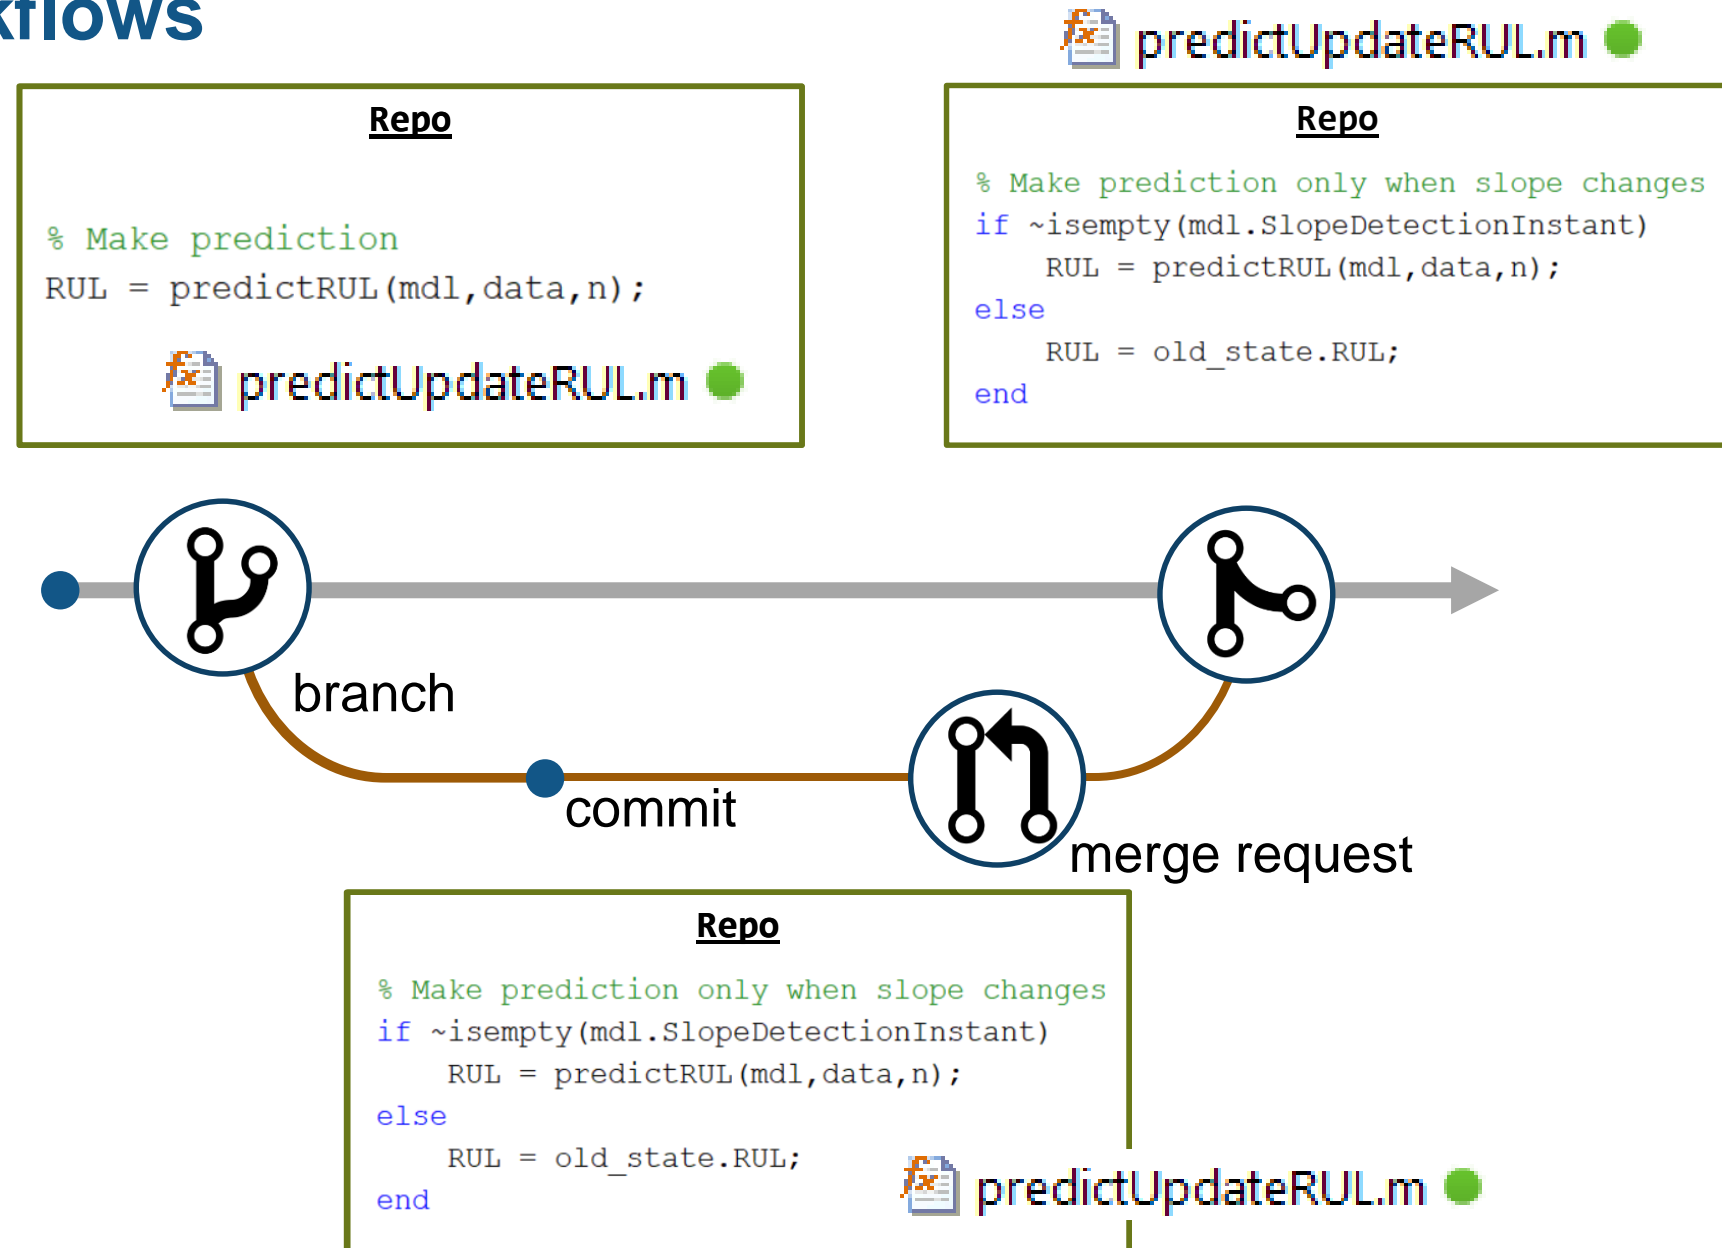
kflows

predictUpdateRUL.m

Repo

% Make prediction
RUL = predictRUL(mdl,data,n);

predictUpdateRUL.m

Repo

% Make prediction only when slope changes
if ~isempty(mdl.SlopeDetectionInstant)
    RUL = predictRUL(mdl,data,n);
else
    RUL = old_state.RUL;
end

branch

commit

merge request

Repo

% Make prediction only when slope changes
if ~isempty(mdl.SlopeDetectionInstant)
    RUL = predictRUL(mdl,data,n);
else
    RUL = old_state.RUL;
end

predictUpdateRUL.m